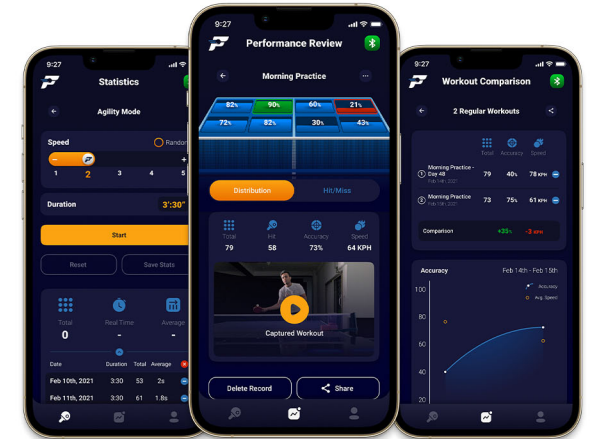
9:27

Statistics

Agility Mode

Speed

Random

1 2 3 4 5

Duration 3:30"

Start

Reset

Save Stats

Total
0

Real Time

Average

| Date | Duration | Total | Average |
|---|---|---|---|
| Feb 10th, 2021 | 3:30 | 53 | 2s |
| Feb 11th, 2021 | 3:30 | 61 | 1.8s |

9:27

Performance Review

Morning Practice

82% 90% 60% 21%
72% 82% 30% 43%

Distribution

Hit/Miss

| Total | Hit | Accuracy | Speed |
|---|---|---|---|
| 79 | 58 | 73% | 64 KPH |

Captured Workout

Delete Record

Share

9:27

Workout Comparison

2 Regular Workouts

Total Accuracy Speed

1 Morning Practice - Day 48 Feb 14th, 2021 79 40% 78 KPH

2 Morning Practice Feb 15th, 2021 73 75% 61 KPH

Comparison +35% -3 KPH

Accuracy Feb 14th - Feb 15th

Accuracy
Avg. Speed

100
80
60
40
20